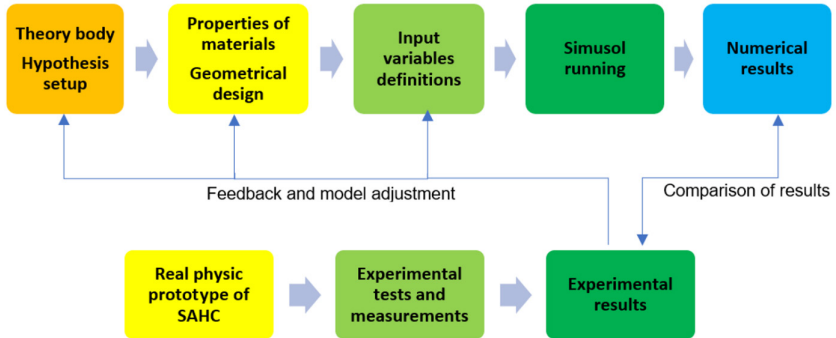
Theory body
Hypothesis setup

Properties of materials
Geometrical design

Input variables definitions

Simusol running

Numerical results

Feedback and model adjustment

Comparison of results

Real physic prototype of SAHC

Experimental tests and measurements

Experimental results